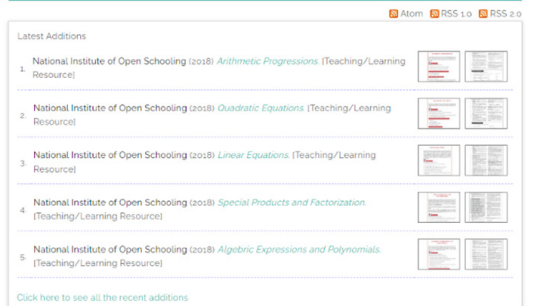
Atom RSS 1.0 RSS 2.0

Latest Additions

1. National Institute of Open Schooling (2018) Arithmetic Progressions. [Teaching/Learning Resource]

2. National Institute of Open Schooling (2018) Quadratic Equations. [Teaching/Learning Resource]

3. National Institute of Open Schooling (2018) Linear Equations. [Teaching/Learning Resource]

4. National Institute of Open Schooling (2018) Special Products and Factorization. [Teaching/Learning Resource]

5. National Institute of Open Schooling (2018) Algebric Expressions and Polynomials. [Teaching/Learning Resource]

Click here to see all the recent additions